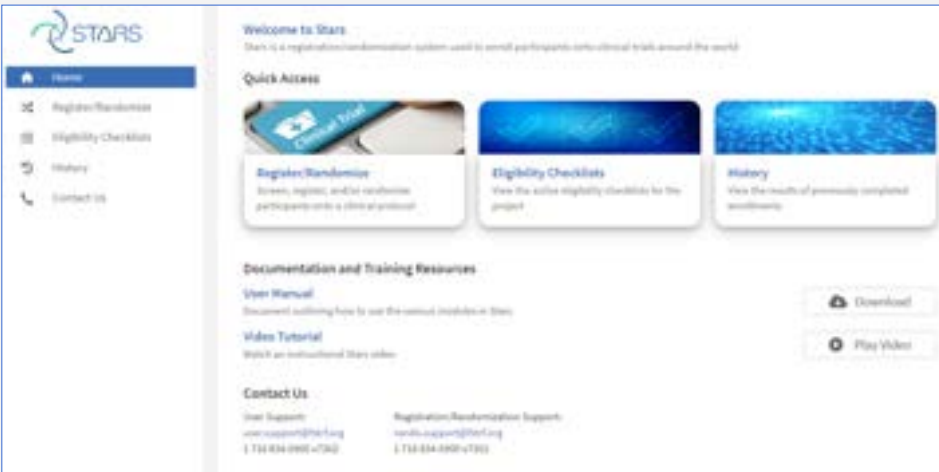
STARS

Home

Register/Randomize

Eligibility Checklists

History

Contact Us

Welcome to Stars

Stars is a registration/randomization system used to enroll participants onto clinical trials around the world

Quick Access

Clinical Trial

Register/Randomize

Screen, register, and/or randomize participants onto a clinical protocol

Eligibility Checklists

View the active eligibility checklists for the project

History

View the results of previously completed enrollments

Documentation and Training Resources

User Manual

Document outlining how to use the various modules in Stars

Download

Video Tutorial

Watch an instructional Stars video

Play Video

Contact Us

User Support:

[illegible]

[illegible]

Registration/Randomization Support:

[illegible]

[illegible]